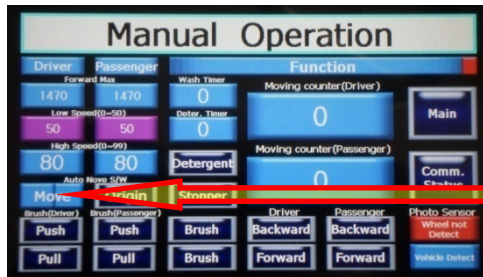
Manual Operation

Driver
Passenger
Forward Max
1470
1470
Low Speed(0~50)
50
50
High Speed(0~99)
80
80
Auto Move S/W
Move
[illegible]rigin

Wash Timer
0
Deter. Timer
0
Detergent
Stopper

Function
Moving counter(Driver)
0
Moving counter(Passenger)
0

Main
Comm. Status

Brush(Driver)
Brush(Passenger)
Push
Push
Pull
Pull
Brush
Brush
Driver
Passenger
Backward
Backward
Forward
Forward
Photo Sensor
Wheel not Detect
Vehicle Detect